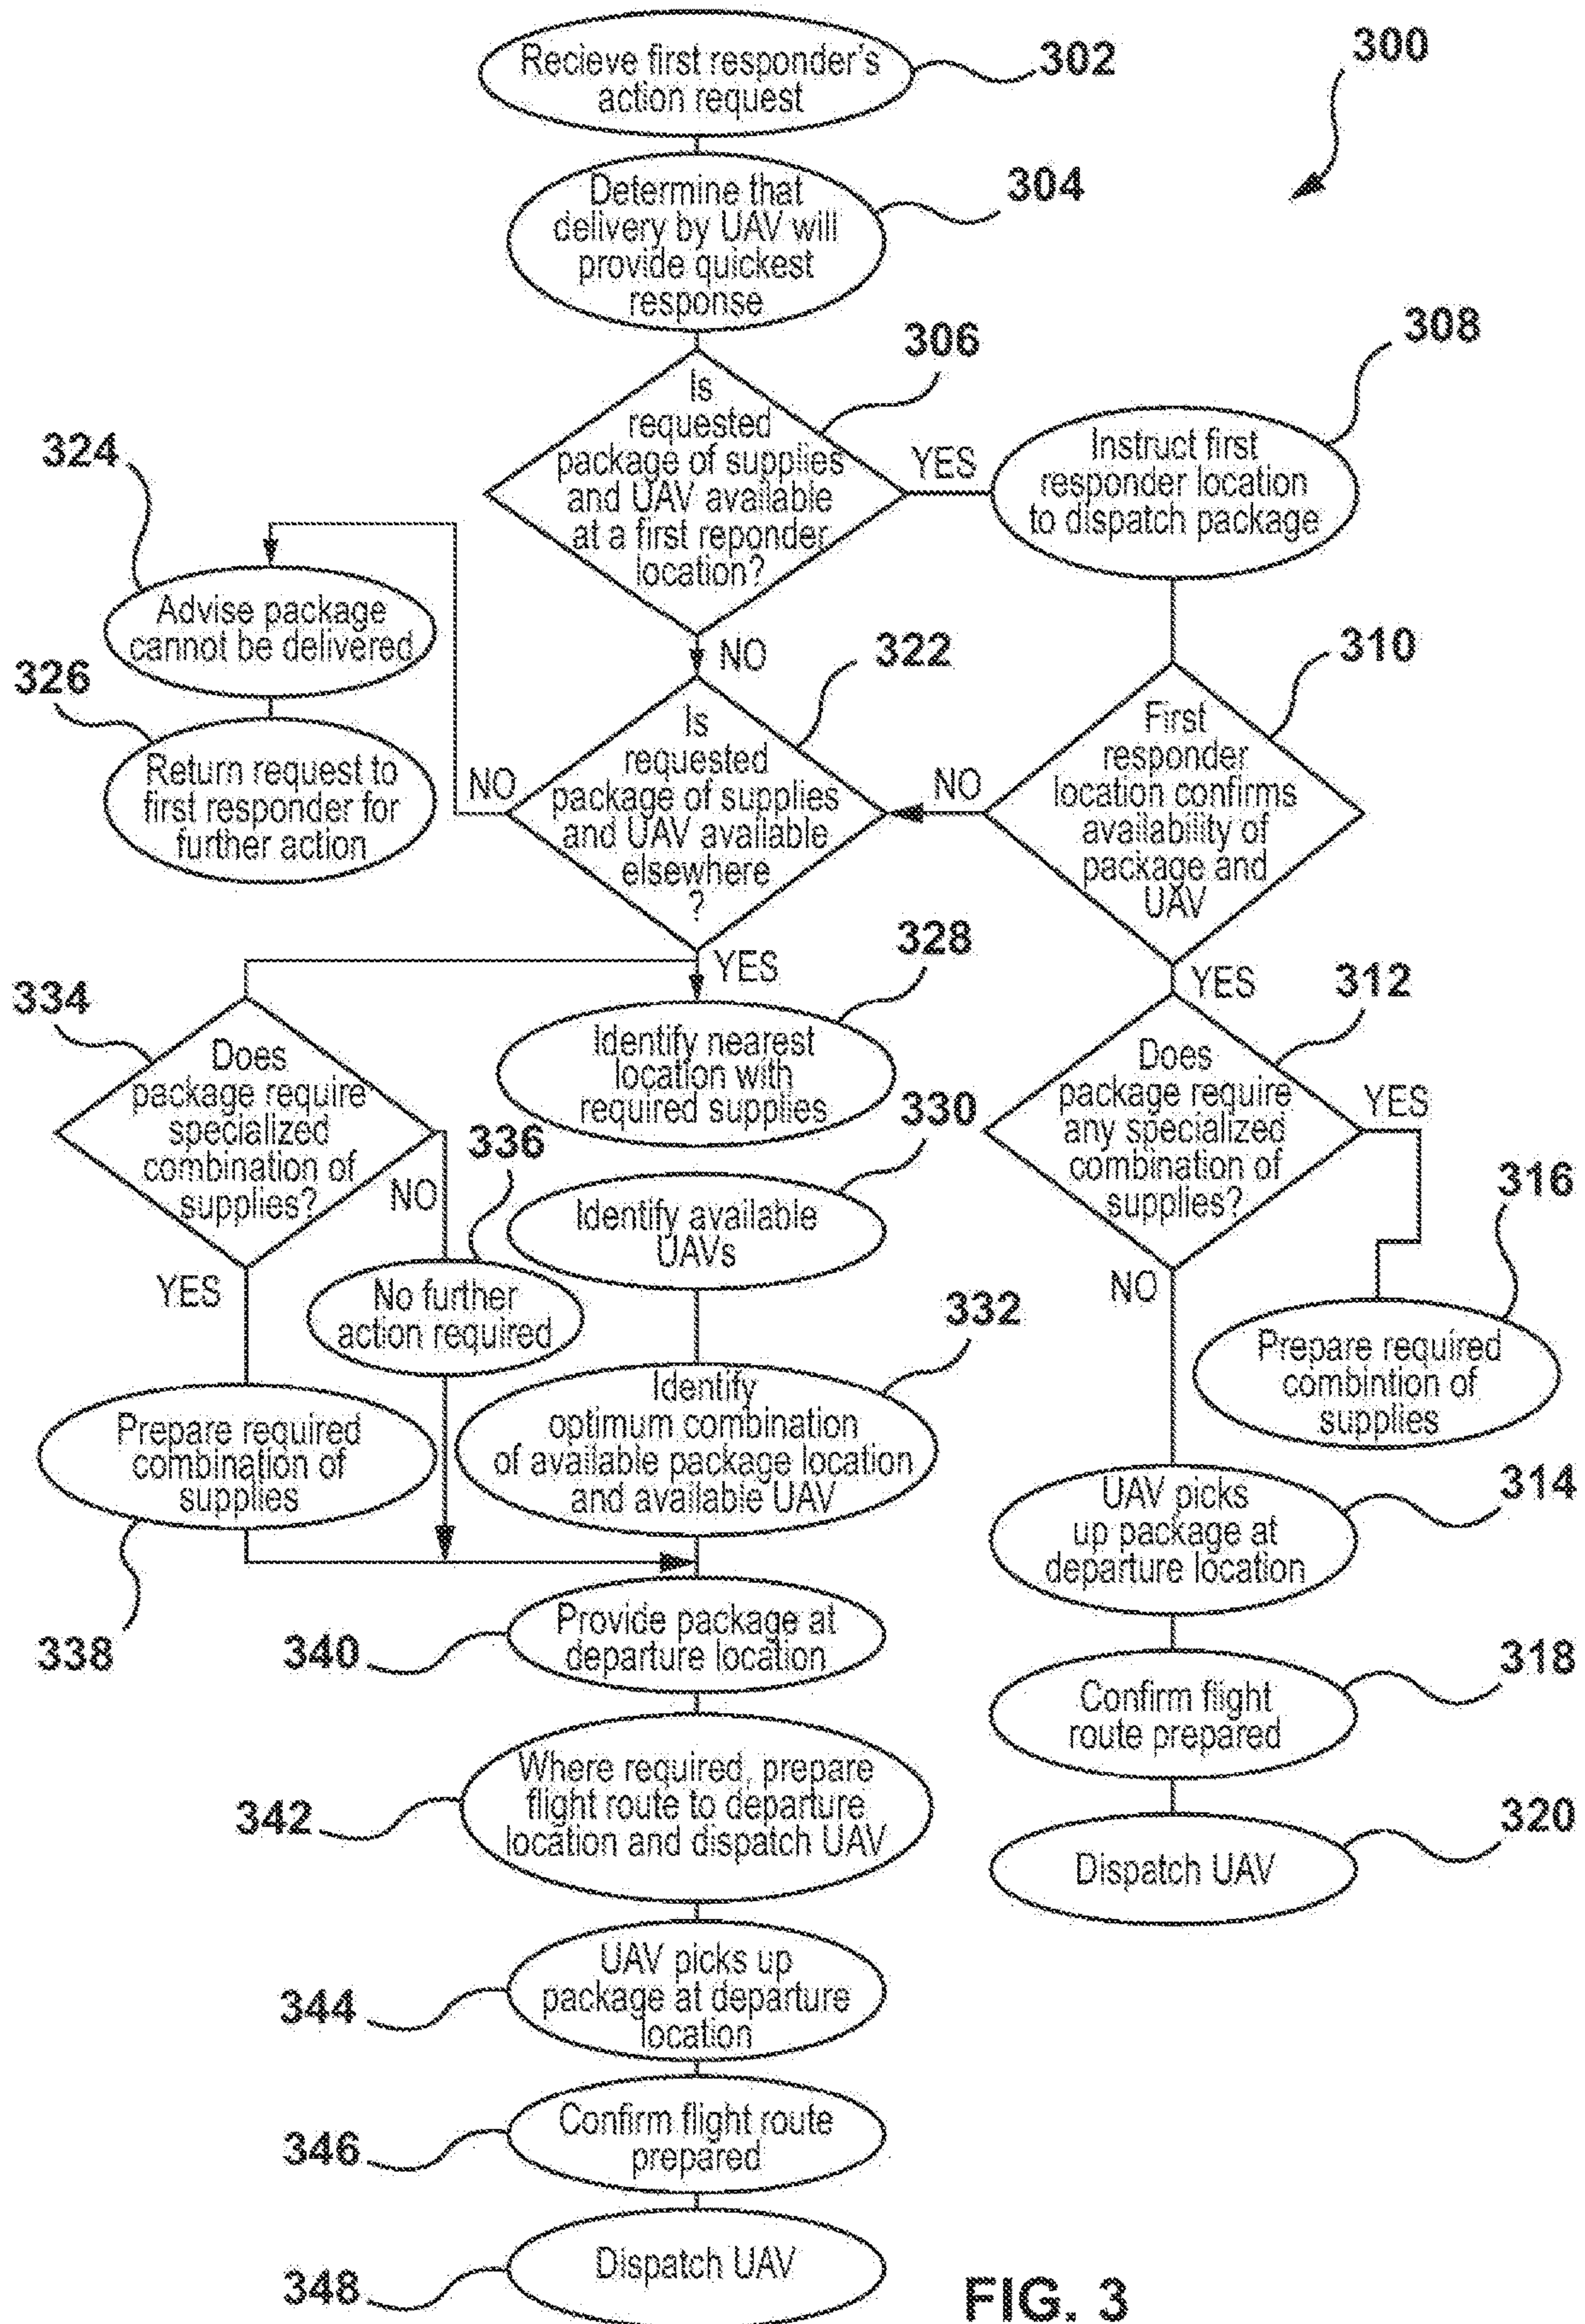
300

Recieve first responder's action request 302

Determine that delivery by UAV will provide quickest response 304

306
Is requested package of supplies and UAV available at a first reponder location?

YES

308
Instruct first responder location to dispatch package

324
Advise package cannot be delivered

326
Return request to first responder for further action

NO

NO

322
Is requested package of supplies and UAV available elsewhere ?

NO

310
First responder location confirms availability of package and UAV

YES

328
Identify nearest location with required supplies

YES

312
Does package require any specialized combination of supplies?

YES

334
Does package require specialized combination of supplies?

NO

336

330
Identify available UAVs

316

YES

No further action required

NO

332
Identify optimum combination of available package location and available UAV

Prepare required combintion of supplies

Prepare required combination of supplies

338

UAV picks up package at departure location 314

340 Provide package at departure location

Confirm flight route prepared 318

342 Where required, prepare flight route to departure location and dispatch UAV

Dispatch UAV 320

344 UAV picks up package at departure location

346 Confirm flight route prepared

348 Dispatch UAV

FIG. 3